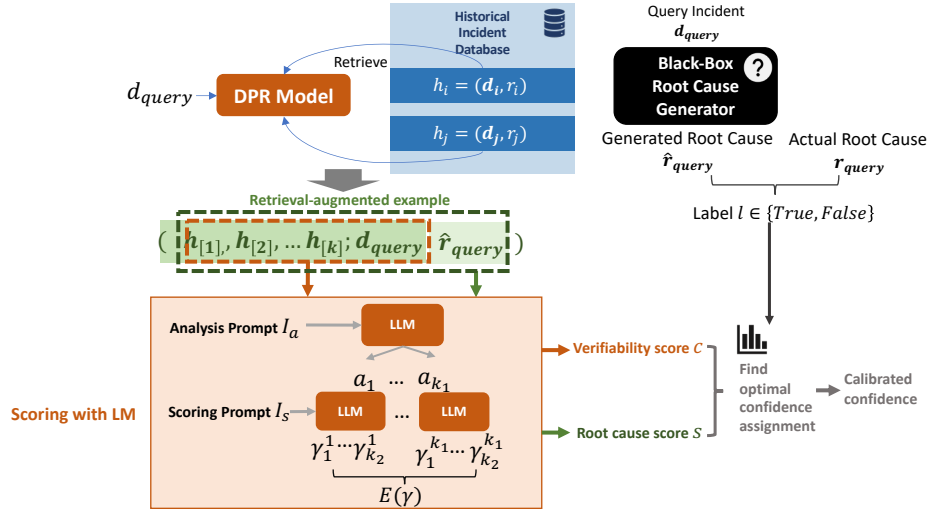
Historical Incident Database

Query Incident
$\boldsymbol{d_{query}}$

Retrieve

$d_{query}$

DPR Model

$h_i = (\boldsymbol{d_i}, r_i)$

$h_j = (\boldsymbol{d_j}, r_j)$

Black-Box Root Cause Generator

Generated Root Cause
$\boldsymbol{\hat{r}_{query}}$

Actual Root Cause
$\boldsymbol{r_{query}}$

Label $l \in \{True, False\}$

Retrieval-augmented example

$( \boldsymbol{h_{[1]}}, \boldsymbol{h_{[2]}}, \dots \boldsymbol{h_{[k]}}; \boldsymbol{d_{query}} \; \boldsymbol{\hat{r}_{query}} )$

Analysis Prompt $I_a$

LLM

$a_1 \; \dots \; a_{k_1}$

Scoring Prompt $I_s$

LLM

...

LLM

$\gamma_1^1 \dots \gamma_{k_2}^1 \quad \gamma_1^{k_1} \dots \gamma_{k_2}^{k_1}$

$E(\gamma)$

Scoring with LM

Verifiability score $C$

Root cause score $S$

Find optimal confidence assignment

Calibrated confidence